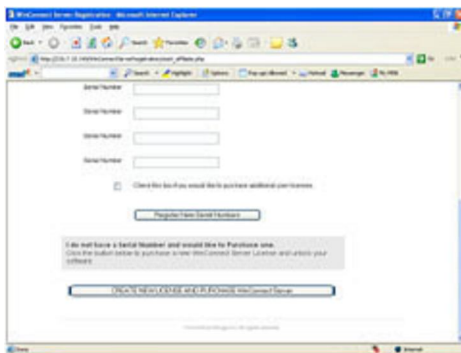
WinConnect Server Registration - Microsoft Internet Explorer

Serial Number

Serial Number

Serial Number

Serial Number

Check this box if you would like to purchase additional user licenses.

Register New Serial Numbers

I do not have a Serial Number and would like to Purchase one.
Click the button below to purchase a new WinConnect Server License and unlock your software.

CREATE NEW LICENSE AND PURCHASE WinConnect Server

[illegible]

Done

Internet